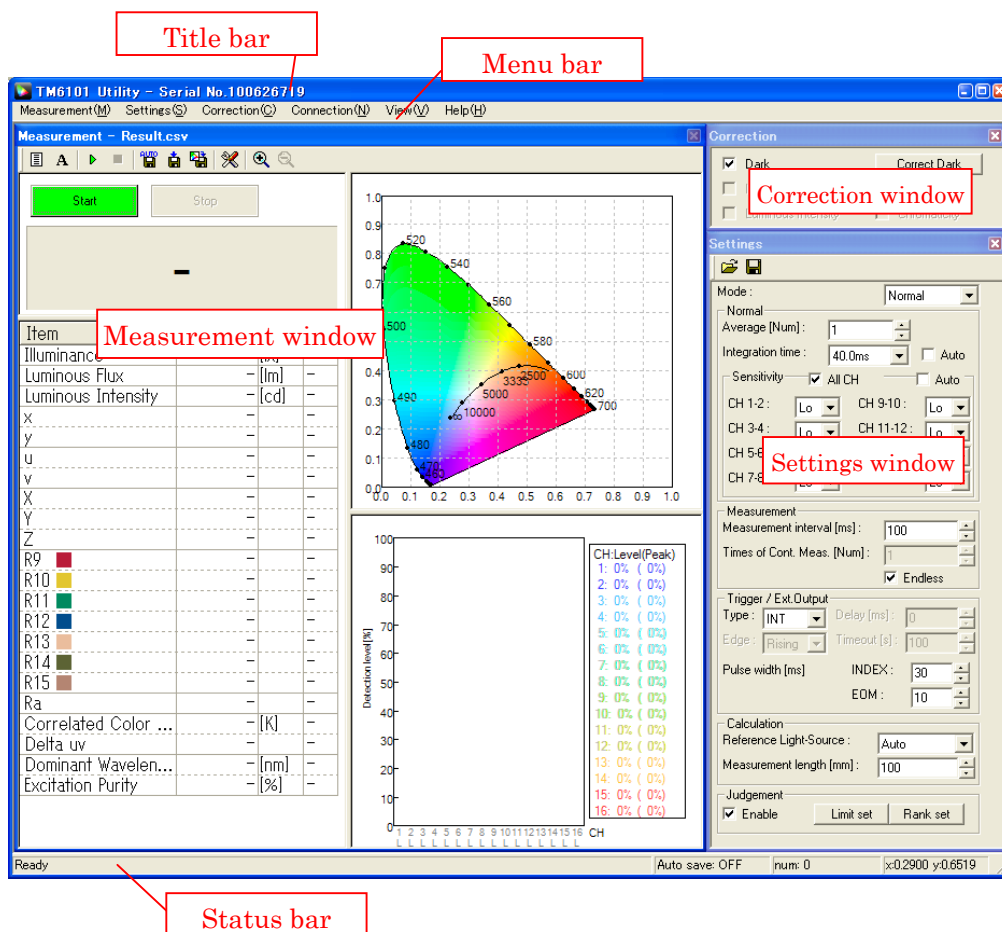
Title bar

Menu bar

TM6101 Utility - Serial No.100626719

Measurement(M) Settings(S) Correction(C) Connection(N) View(V) Help(H)

Measurement - Result.csv

Start Stop

-

Measurement window

| Item | | | |
|---|---|---|---|
| Illuminance | | [lx] | - |
| Luminous Flux | - | [lm] | - |
| Luminous Intensity | - | [cd] | - |
| x | - | | - |
| y | - | | - |
| u | - | | - |
| v | - | | - |
| X | - | | - |
| Y | - | | - |
| Z | - | | - |
| R9 | - | | - |
| R10 | - | | - |
| R11 | - | | - |
| R12 | - | | - |
| R13 | - | | - |
| R14 | - | | - |
| R15 | - | | - |
| Ra | - | | - |
| Correlated Color ... | - | [K] | - |
| Delta uv | - | | - |
| Dominant Wavelen... | - | [nm] | - |
| Excitation Purity | - | [%] | - |

1.0 0.9 0.8 0.7 0.6 0.5 0.4 0.3 0.2 0.1 0.0
0.0 0.1 0.2 0.3 0.4 0.5 0.6 0.7 0.8 0.9 1.0
520 540 560 500 580 600 620 700 490 480 470 3333 2500 5000 10000 ∞

100 90 80 70 60 50 40 30 20 10 0
Detection level [%]
1 2 3 4 5 6 7 8 9 10 11 12 13 14 15 16 CH

CH:Level(Peak)
1: 0% ( 0%)
2: 0% ( 0%)
3: 0% ( 0%)
4: 0% ( 0%)
5: 0% ( 0%)
6: 0% ( 0%)
7: 0% ( 0%)
8: 0% ( 0%)
9: 0% ( 0%)
10: 0% ( 0%)
11: 0% ( 0%)
12: 0% ( 0%)
13: 0% ( 0%)
14: 0% ( 0%)
15: 0% ( 0%)
16: 0% ( 0%)

Correction
Dark Correct Dark
Luminous Intensity Chromaticity
Correction window

Settings
Mode : Normal
Normal
Average [Num] : 1
Integration time : 40.0ms Auto
Sensitivity All CH Auto
CH 1-2 : Lo CH 9-10 : Lo
CH 3-4 : Lo CH 11-12 : Lo
CH 5-6
CH 7-8
Settings window
Measurement
Measurement interval [ms] : 100
Times of Cont. Meas. [Num] : 1
Endless
Trigger / Ext.Output
Type : INT Delay [ms] : 0
Edge : Rising Timeout [s] : 100
Pulse width [ms] INDEX : 30
EOM : 10
Calculation
Reference Light-Source : Auto
Measurement length [mm] : 100
Judgement
Enable Limit set Rank set

Ready Auto save: OFF num: 0 x:0.2900 y:0.6519

Status bar